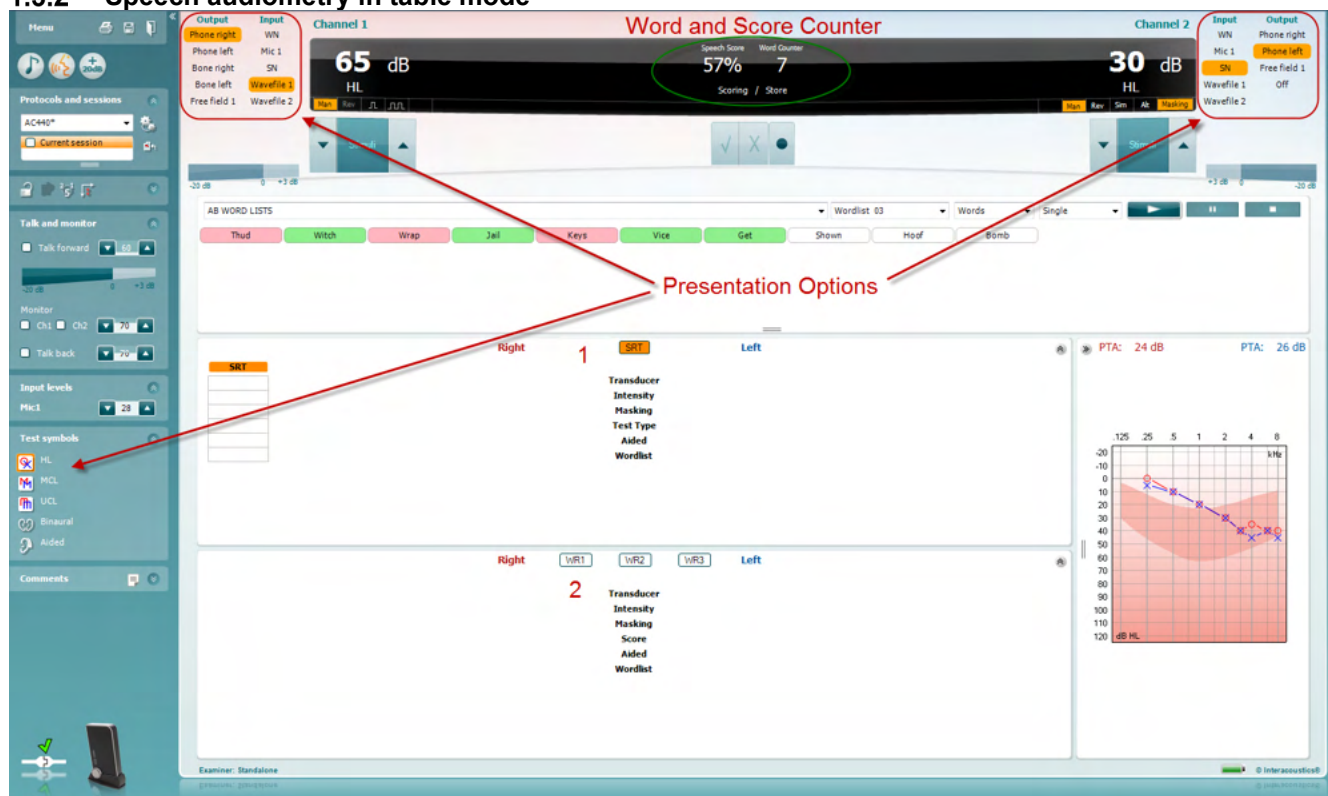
Speech audiometry in table mode

Menu

Protocols and sessions
AC440*
Current session

Talk and monitor
Talk forward 60
-20 dB 0 +3 dB
Monitor
Ch1 Ch2 70
Talk back 70

Input levels
Mic1 28

Test symbols
HL
MCL
UCL
Binaural
Aided

Comments

Output | Input
Phone right | WN
Phone left | Mic 1
Bone right | SN
Bone left | Wavefile 1
Free field 1 | Wavefile 2

Channel 1
Word and Score Counter
Channel 2

65 dB HL
Speech Score 57%
Word Counter 7
Scoring / Store
30 dB HL

Man Rev
Man Rev Sim Alt Masking

Input | Output
WN | Phone right
Mic 1 | Phone left
SN | Free field 1
Wavefile 1 | Off
Wavefile 2

-20 dB 0 +3 dB
+3 dB 0 -20 dB

AB WORD LISTS | Wordlist 03 | Words | Single

Thud | Witch | Wrap | Jail | Keys | Vice | Get | Shown | Hoof | Bomb

Presentation Options

Right SRT Left
1
SRT
Transducer
Intensity
Masking
Test Type
Aided
Wordlist

PTA: 24 dB PTA: 26 dB
.125 .25 .5 1 2 4 8
kHz
-20 -10 0 10 20 30 40 50 60 70 80 90 100 110 120
dB HL

Right WR1 WR2 WR3 Left
2
Transducer
Intensity
Masking
Score
Aided
Wordlist

Examiner: Standalone
© Interacoustics